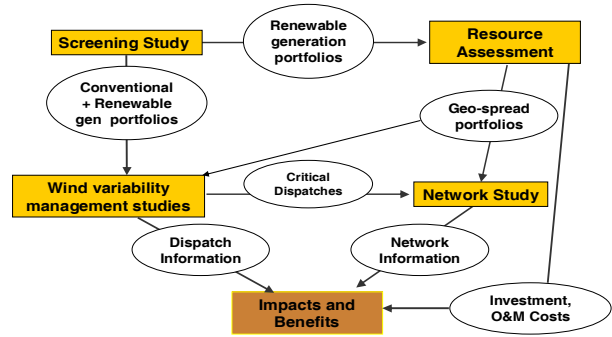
Screening Study

Renewable generation portfolios

Resource Assessment

Conventional + Renewable gen portfolios

Geo-spread portfolios

Wind variability management studies

Critical Dispatches

Network Study

Dispatch Information

Network Information

Investment, O&M Costs

Impacts and Benefits